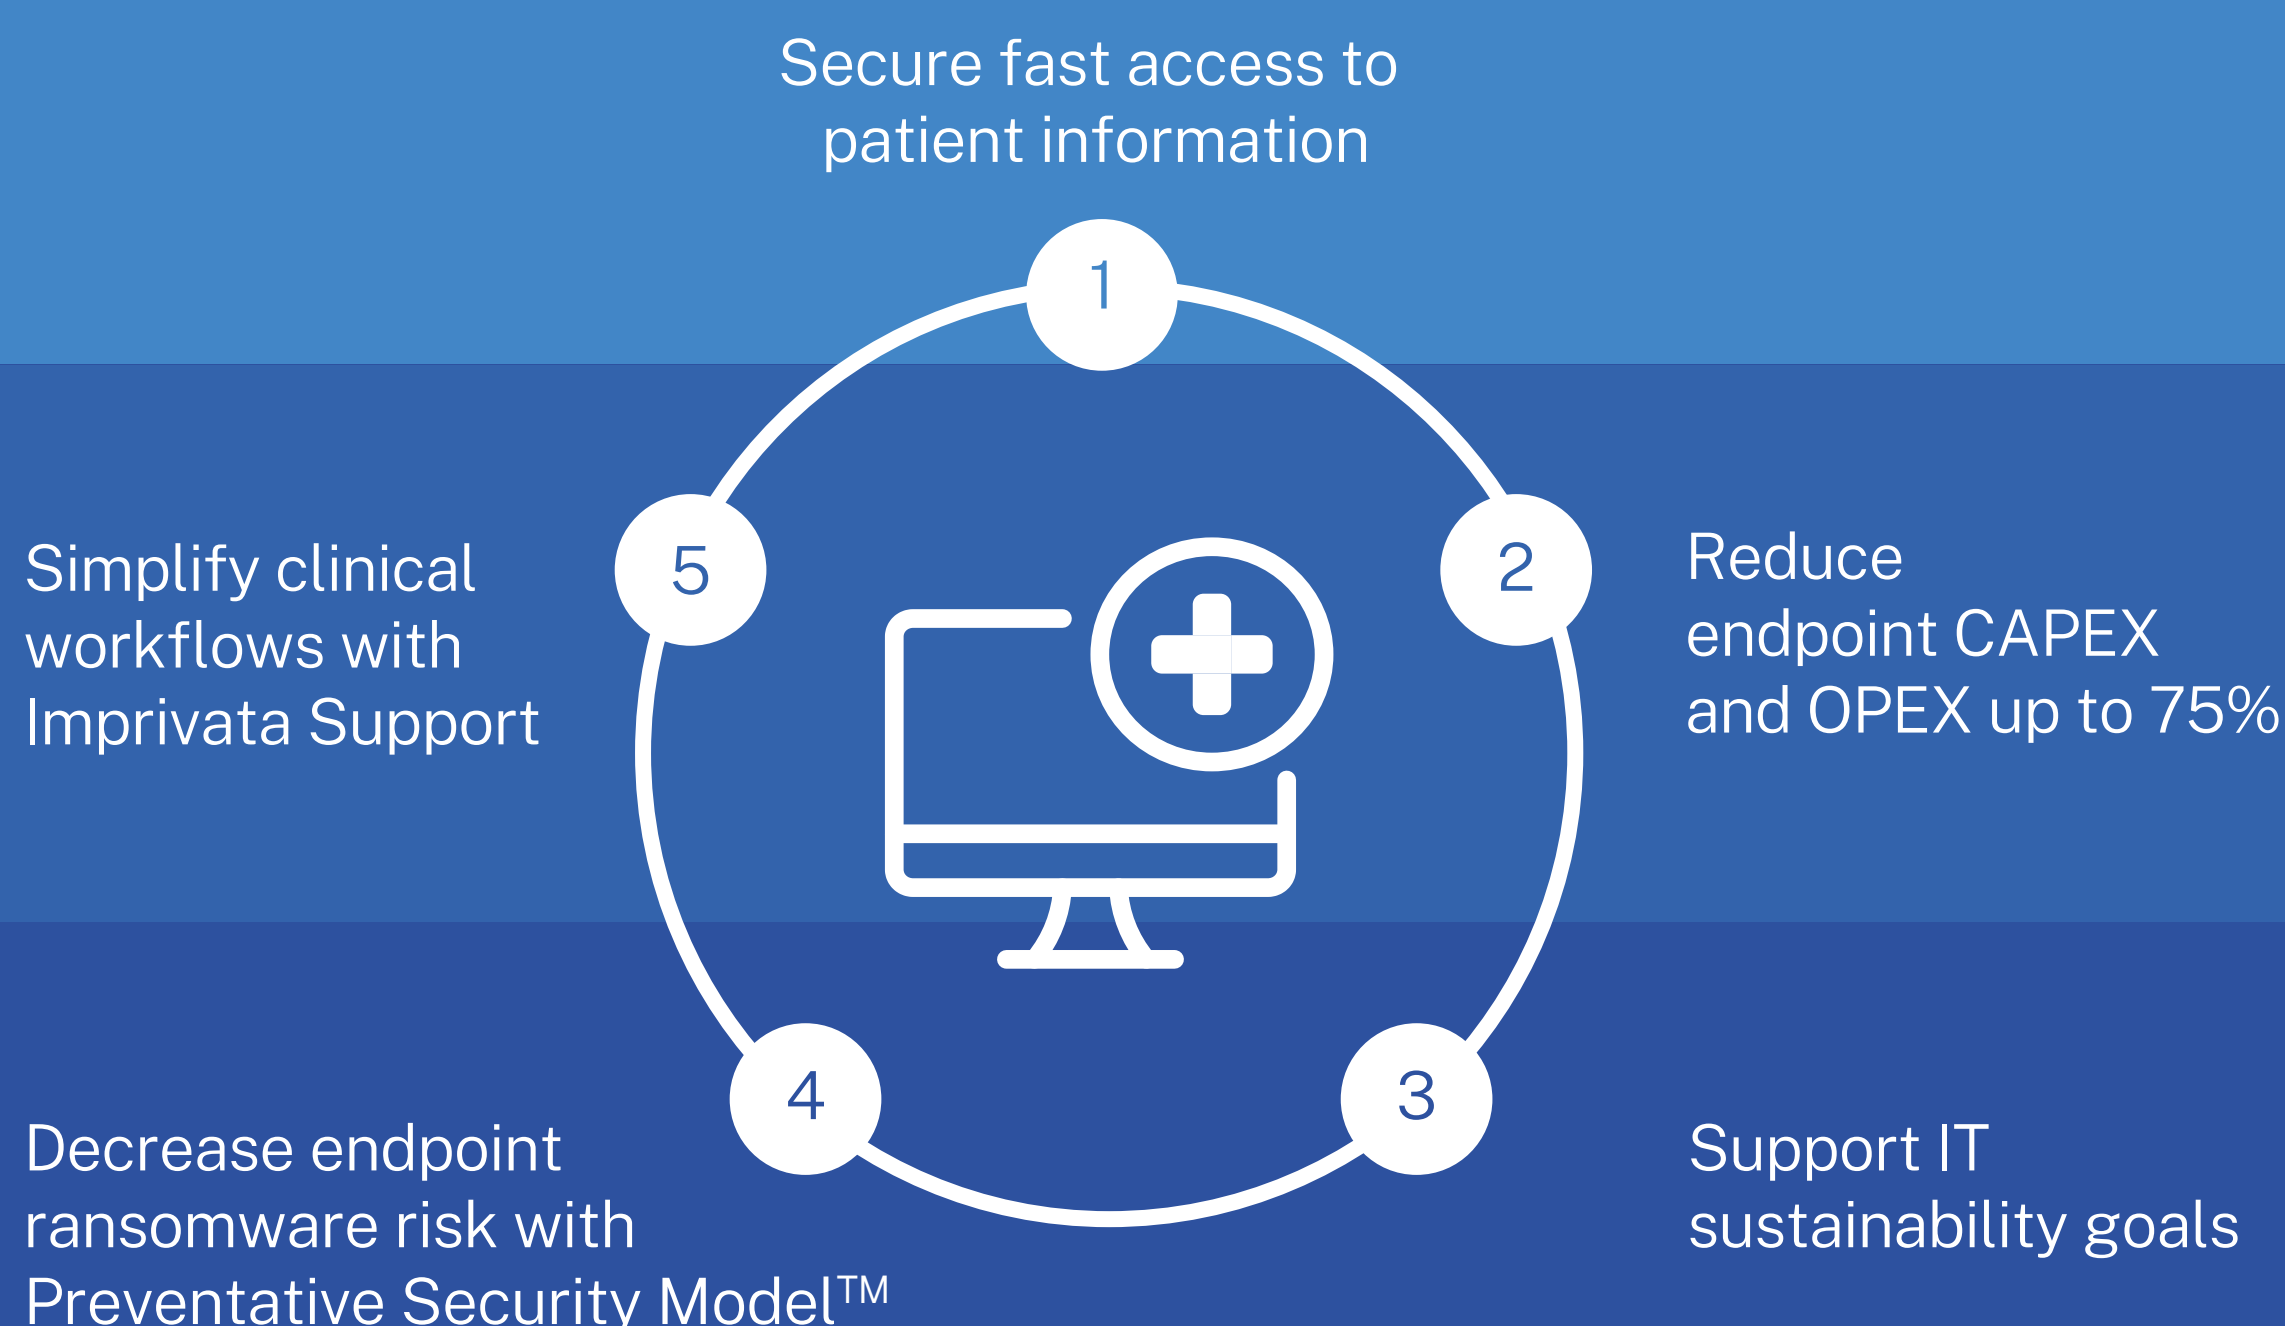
Secure fast access to patient information

1

5

Simplify clinical workflows with Imprivata Support

2

Reduce endpoint CAPEX and OPEX up to 75%

4

3

Decrease endpoint ransomware risk with Preventative Security Model™

Support IT sustainability goals